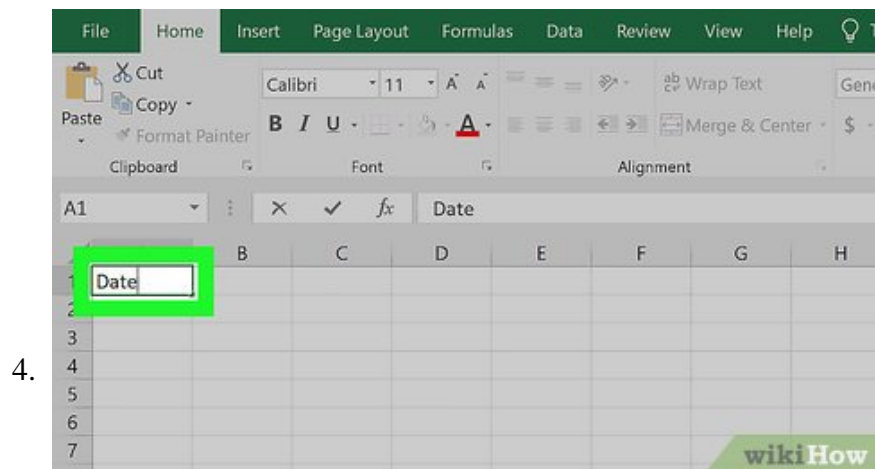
4.

File Home Insert Page Layout Formulas Data Review View Help

Cut
Copy
Paste
Format Painter
Clipboard

Calibri 11
B I U
Font

Wrap Text
Merge & Center
Alignment

Gen
$

A1 $f_x$ Date

| | A | B | C | D | E | F | G | H |
|---|---|---|---|---|---|---|---|---|
| 1 | Date | | | | | | | |
| 2 | | | | | | | | |
| 3 | | | | | | | | |
| 4 | | | | | | | | |
| 5 | | | | | | | | |
| 6 | | | | | | | | |
| 7 | | | | | | | | |

wikiHow